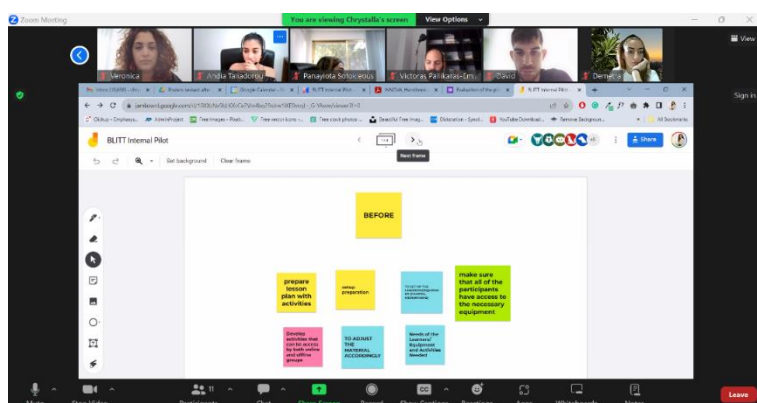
Zoom Meeting

You are viewing Chrystalla's screen

View Options

View

Veronica

Anella Taliadorou

Panayiota Sotiolelous

Victoras Paltikaras-Emu

David

Demetra

Sign in

jamboard.google.com

BLITT Internal Pilot

Set background

Clear frame

1/4

Next frame

Share

BEFORE

prepare lesson plan with activities

setup preparation

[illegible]

make sure that all of the participants have access to the necessary equipment

Develop activities that can be access by both online and offline groups

TO ADJUST THE MATERIAL ACCORDINGLY

Needs of the Learners' Equipment and Activities Needed

Leave